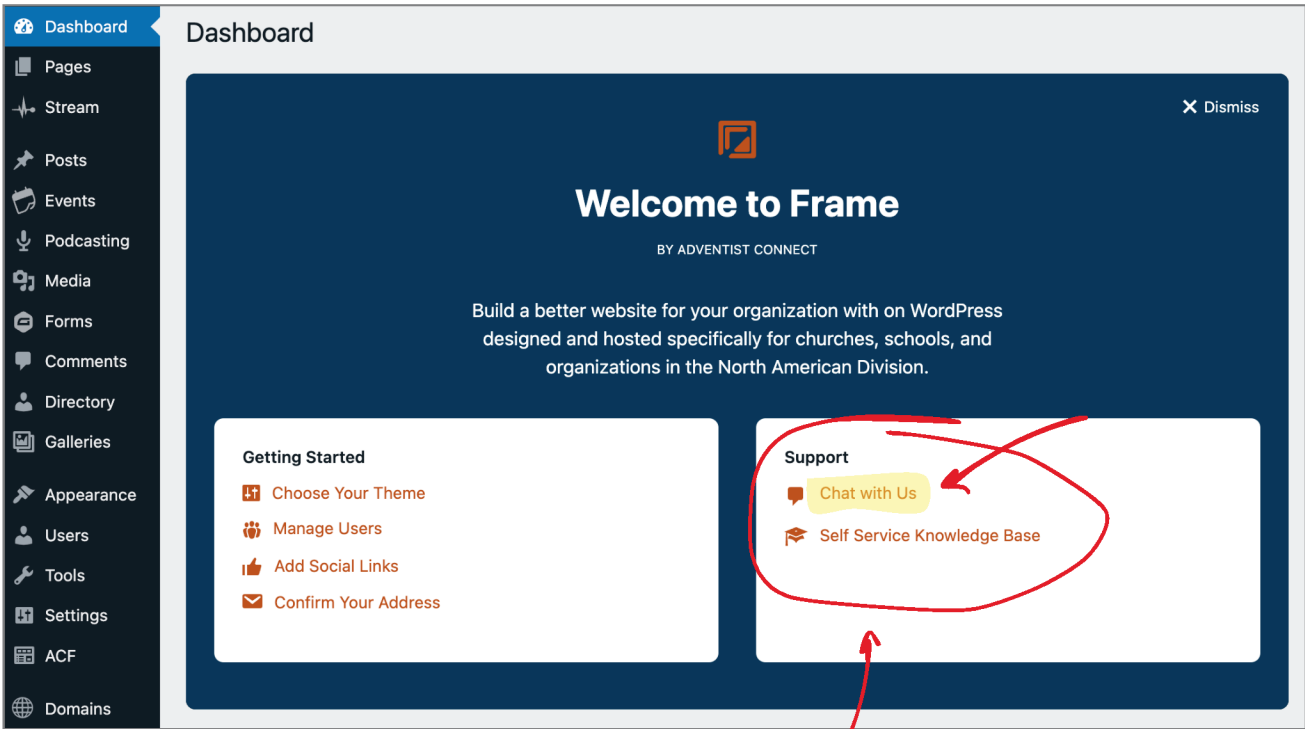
Dashboard
Pages
Stream
Posts
Events
Podcasting
Media
Forms
Comments
Directory
Galleries
Appearance
Users
Tools
Settings
ACF
Domains

Dashboard

✕ Dismiss

Welcome to Frame

BY ADVENTIST CONNECT

Build a better website for your organization with on WordPress designed and hosted specifically for churches, schools, and organizations in the North American Division.

Getting Started
Choose Your Theme
Manage Users
Add Social Links
Confirm Your Address

Support
Chat with Us
Self Service Knowledge Base